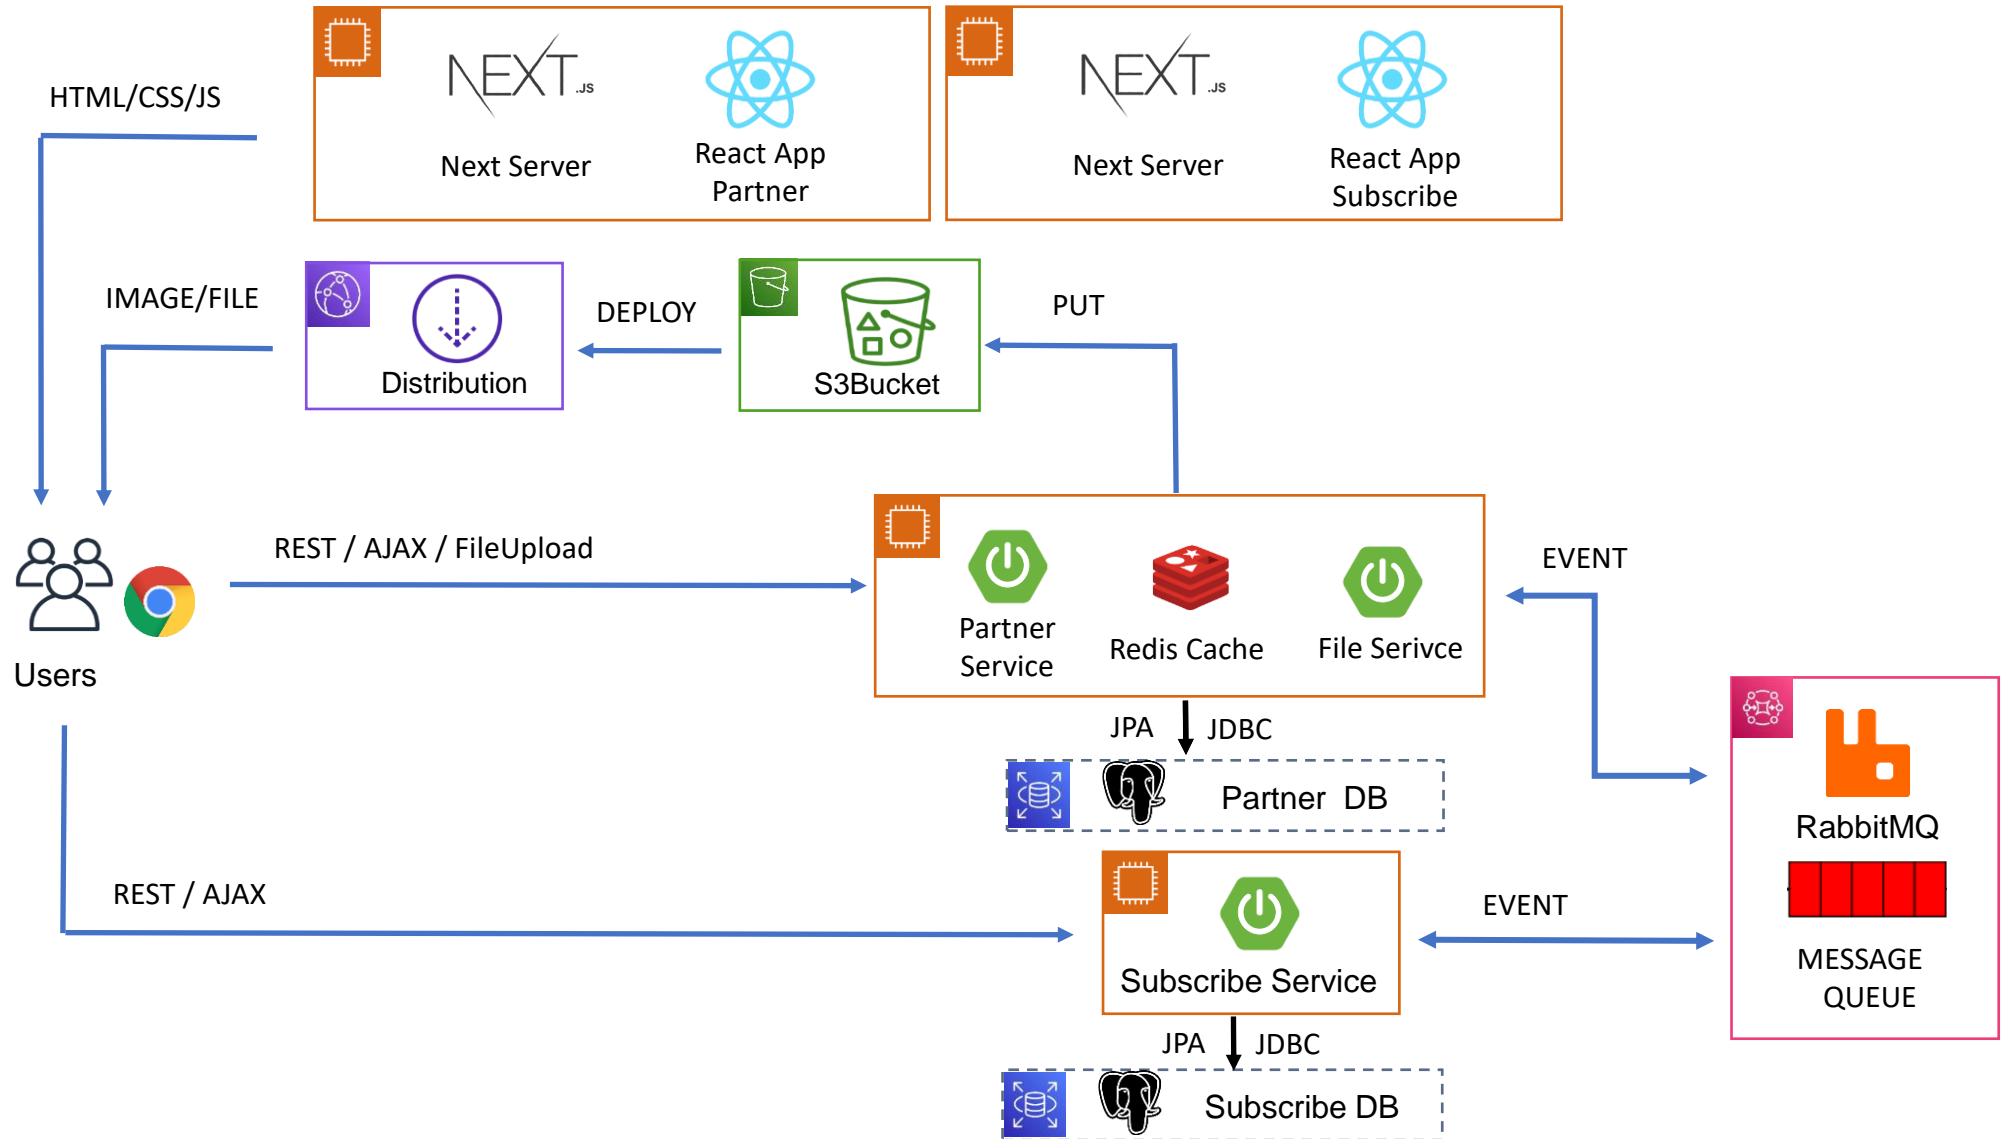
HTML/CSS/JS

NEXT.JS

Next Server

React App Partner

NEXT.JS

Next Server

React App Subscribe

IMAGE/FILE

Distribution

DEPLOY

S3Bucket

PUT

Users

REST / AJAX / FileUpload

Partner Service

Redis Cache

File Serivce

EVENT

JPA

JDBC

Partner DB

RabbitMQ

MESSAGE QUEUE

REST / AJAX

Subscribe Service

EVENT

JPA

JDBC

Subscribe DB